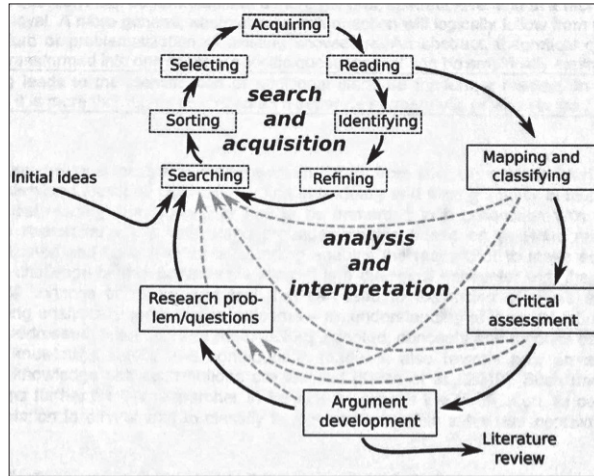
Acquiring
Selecting
Reading
search and acquisition
Sorting
Identifying
Initial ideas
Searching
Refining
Mapping and classifying
analysis and interpretation
Research problem/questions
Critical assessment
Argument development
Literature review